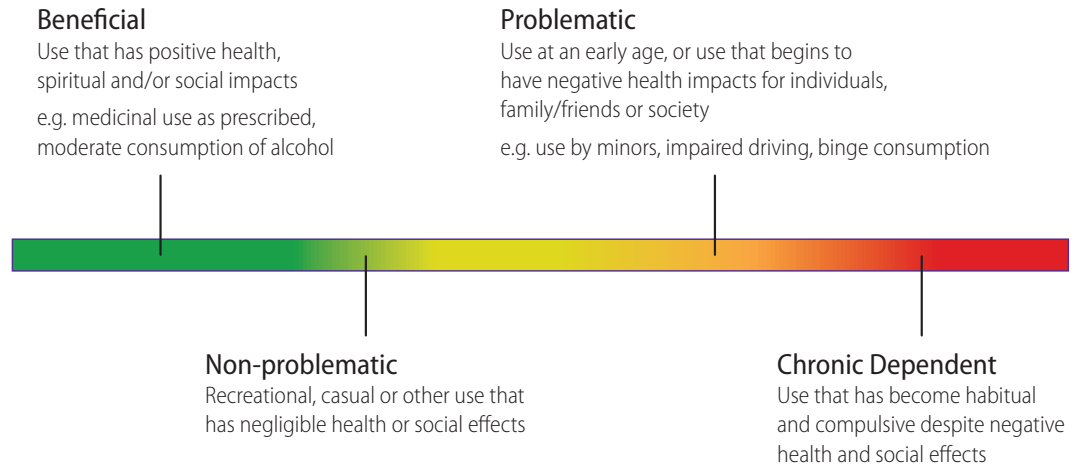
Beneficial
Use that has positive health, spiritual and/or social impacts

e.g. medicinal use as prescribed, moderate consumption of alcohol

Problematic
Use at an early age, or use that begins to have negative health impacts for individuals, family/friends or society

e.g. use by minors, impaired driving, binge consumption

Non-problematic
Recreational, casual or other use that has negligible health or social effects

Chronic Dependent
Use that has become habitual and compulsive despite negative health and social effects